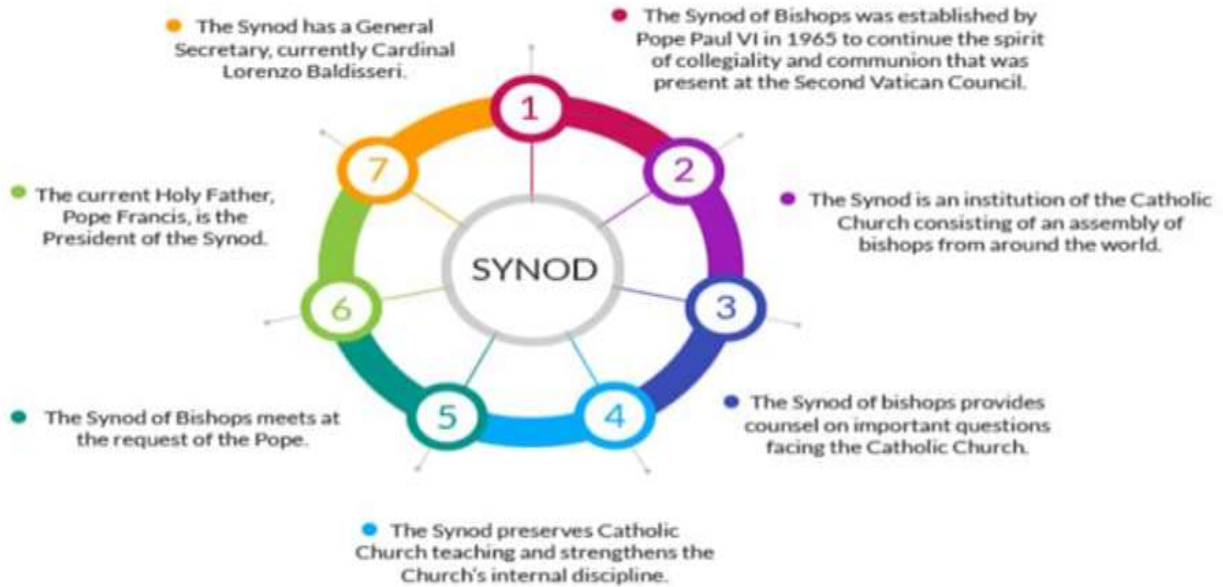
The Synod has a General Secretary, currently Cardinal Lorenzo Baldisseri.

The Synod of Bishops was established by Pope Paul VI in 1965 to continue the spirit of collegiality and communion that was present at the Second Vatican Council.

1

7

2

The current Holy Father, Pope Francis, is the President of the Synod.

The Synod is an institution of the Catholic Church consisting of an assembly of bishops from around the world.

SYNOD

6

3

5

4

The Synod of Bishops meets at the request of the Pope.

The Synod of bishops provides counsel on important questions facing the Catholic Church.

The Synod preserves Catholic Church teaching and strengthens the Church's internal discipline.